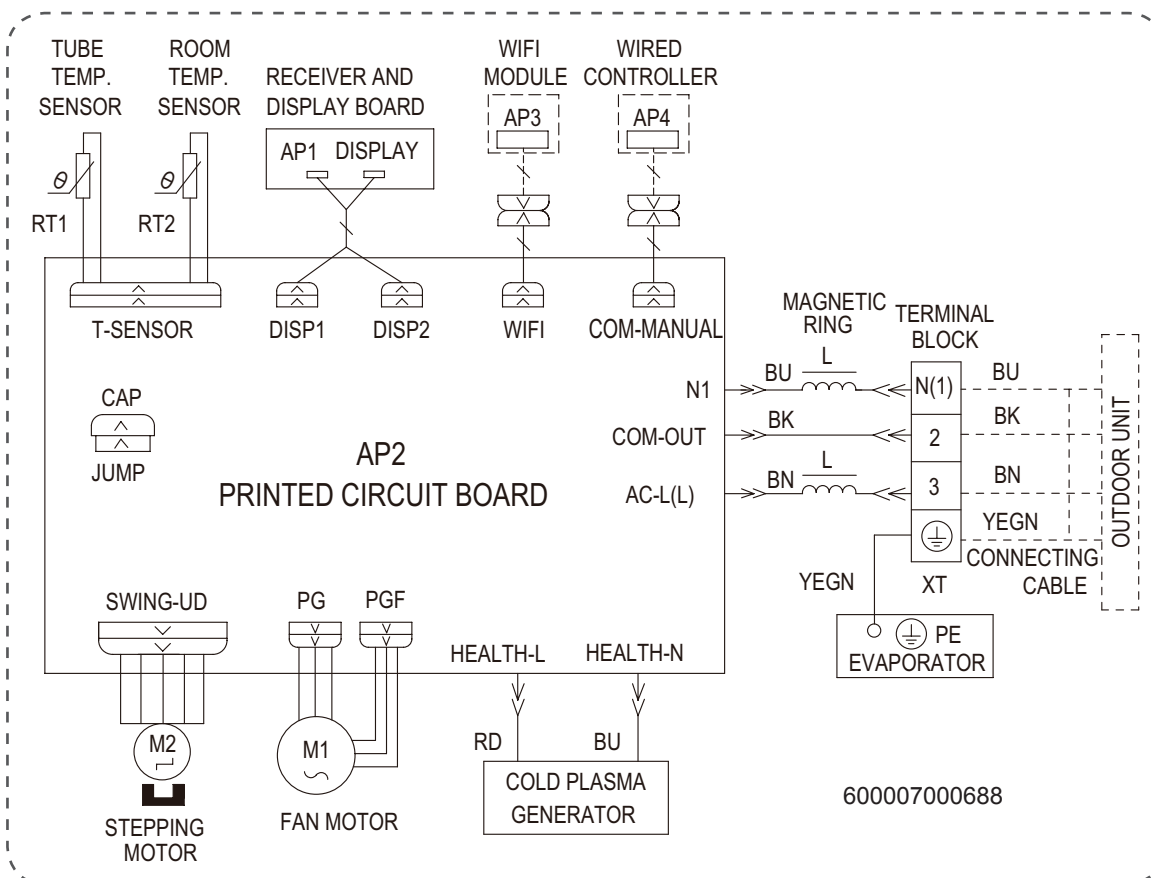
TUBE TEMP. SENSOR

ROOM TEMP. SENSOR

RECEIVER AND DISPLAY BOARD

AP1 DISPLAY

WIFI MODULE

AP3

WIRED CONTROLLER

AP4

$\theta$

$\theta$

RT1

RT2

T-SENSOR

DISP1

DISP2

WIFI

COM-MANUAL

MAGNETIC RING

TERMINAL BLOCK

N1

BU

L

N(1)

BU

CAP

COM-OUT

BK

2

BK

JUMP

AP2
PRINTED CIRCUIT BOARD

AC-L(L)

BN

L

3

BN

YEGN

OUTDOOR UNIT

CONNECTING CABLE

YEGN

XT

SWING-UD

PG

PGF

PE
EVAPORATOR

HEALTH-L

HEALTH-N

RD

BU

M2

M1

COLD PLASMA GENERATOR

600007000688

STEPPING MOTOR

FAN MOTOR